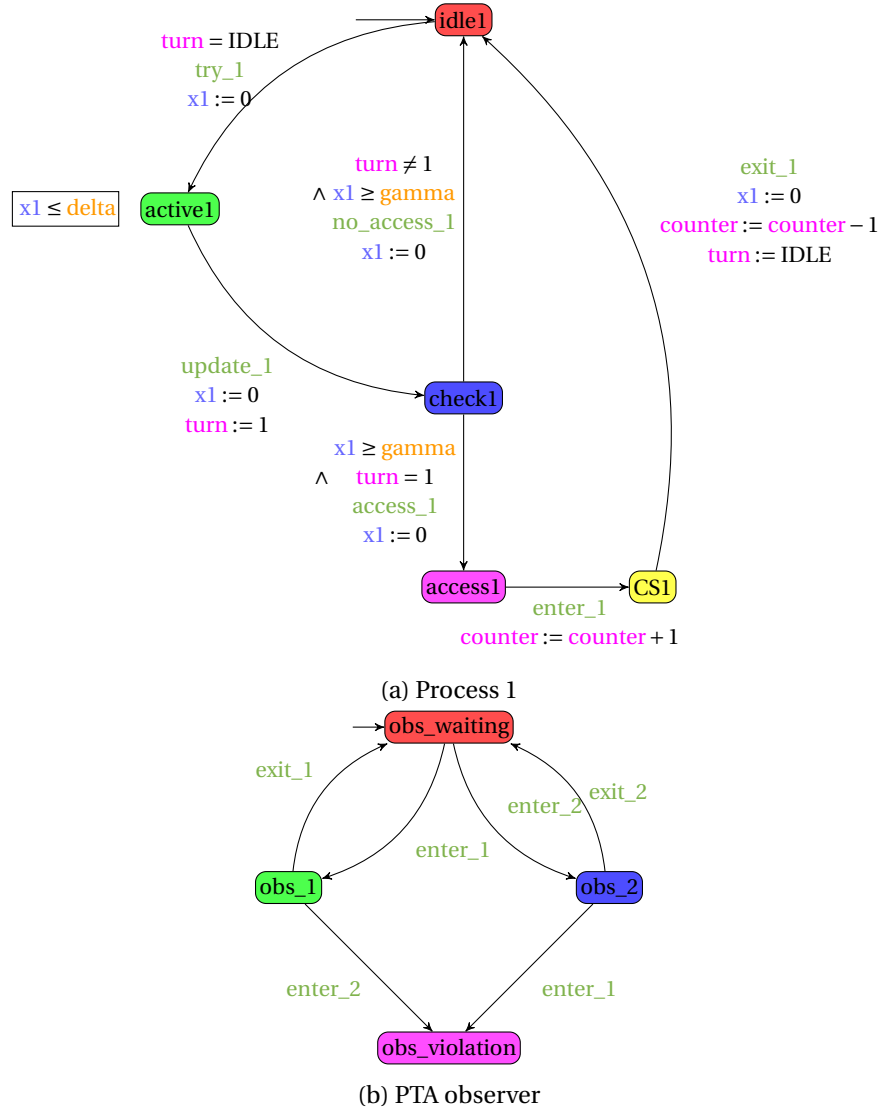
idle1

turn = IDLE
try_1
x1 := 0

x1 ≤ delta

active1

turn ≠ 1
∧ x1 ≥ gamma
no_access_1
x1 := 0

exit_1
x1 := 0
counter := counter − 1
turn := IDLE

update_1
x1 := 0
turn := 1

check1

x1 ≥ gamma
∧ turn = 1
access_1
x1 := 0

access1

CS1

enter_1
counter := counter + 1

(a) Process 1

obs_waiting

exit_1

enter_2

exit_2

enter_1

obs_1

obs_2

enter_2

enter_1

obs_violation

(b) PTA observer